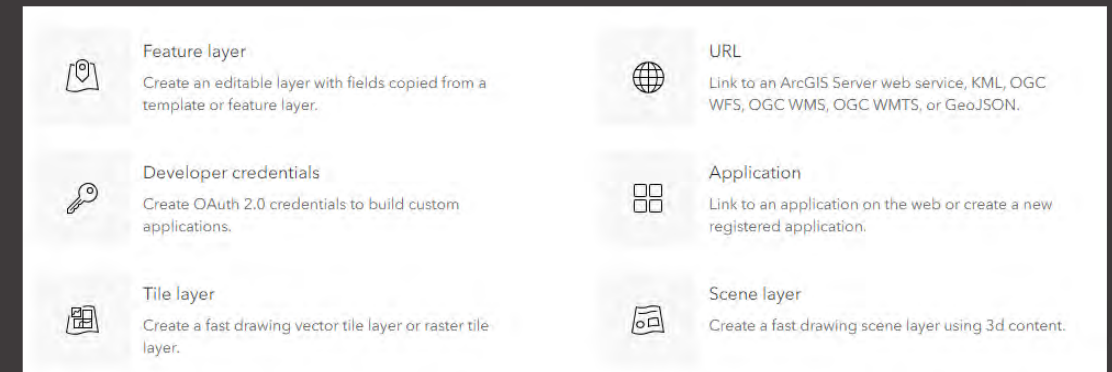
Feature layer
Create an editable layer with fields copied from a template or feature layer.

URL
Link to an ArcGIS Server web service, KML, OGC WFS, OGC WMS, OGC WMTS, or GeoJSON.

Developer credentials
Create OAuth 2.0 credentials to build custom applications.

Application
Link to an application on the web or create a new registered application.

Tile layer
Create a fast drawing vector tile layer or raster tile layer.

Scene layer
Create a fast drawing scene layer using 3d content.